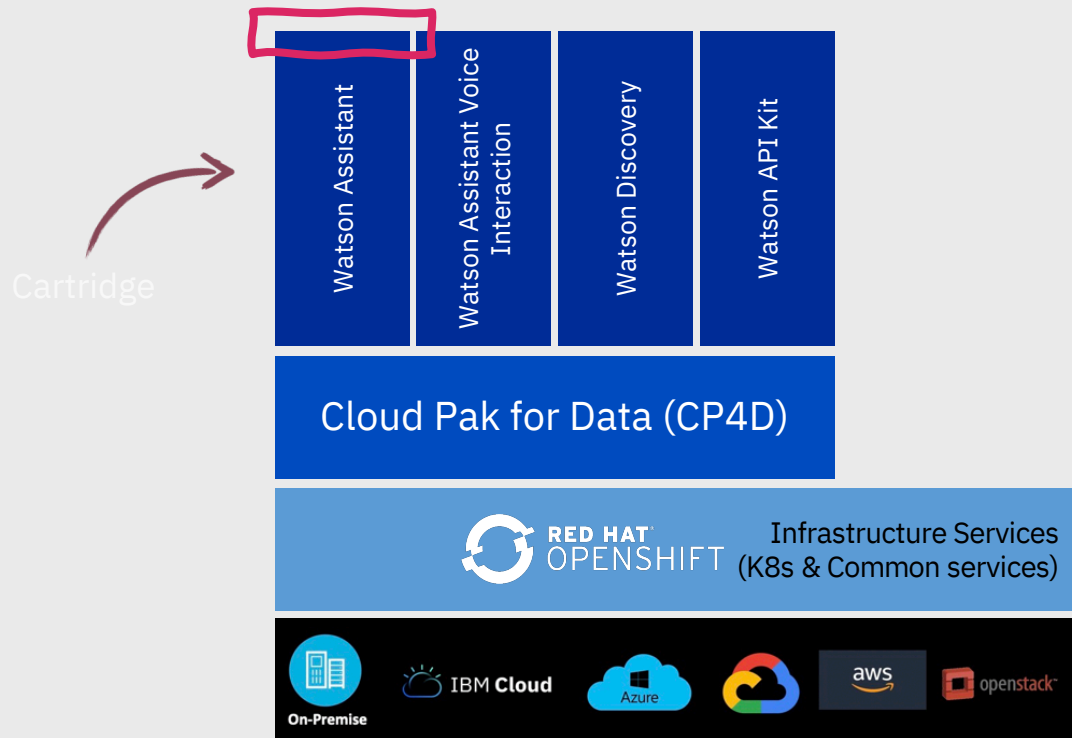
Cartridge

Watson Assistant

Watson Assistant Voice Interaction

Watson Discovery

Watson API Kit

Cloud Pak for Data (CP4D)

RED HAT OPENSHIFT

Infrastructure Services (K8s & Common services)

On-Premise

IBM Cloud

Azure

aws

openstack